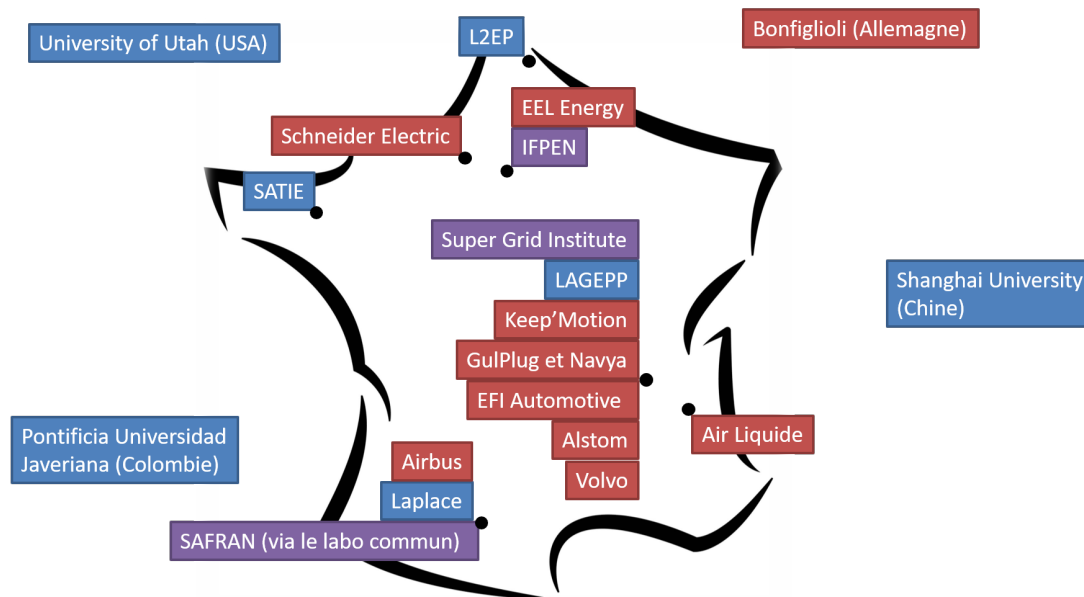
University of Utah (USA)

L2EP

Bonfiglioli (Allemagne)

EEL Energy

Schneider Electric

IFPEN

SATIE

Super Grid Institute

LAGEPP

Keep'Motion

GulPlug et Navya

EFI Automotive

Alstom

Volvo

Shanghai University (Chine)

Air Liquide

Pontificia Universidad Javeriana (Colombie)

Airbus

Laplace

SAFRAN (via le labo commun)